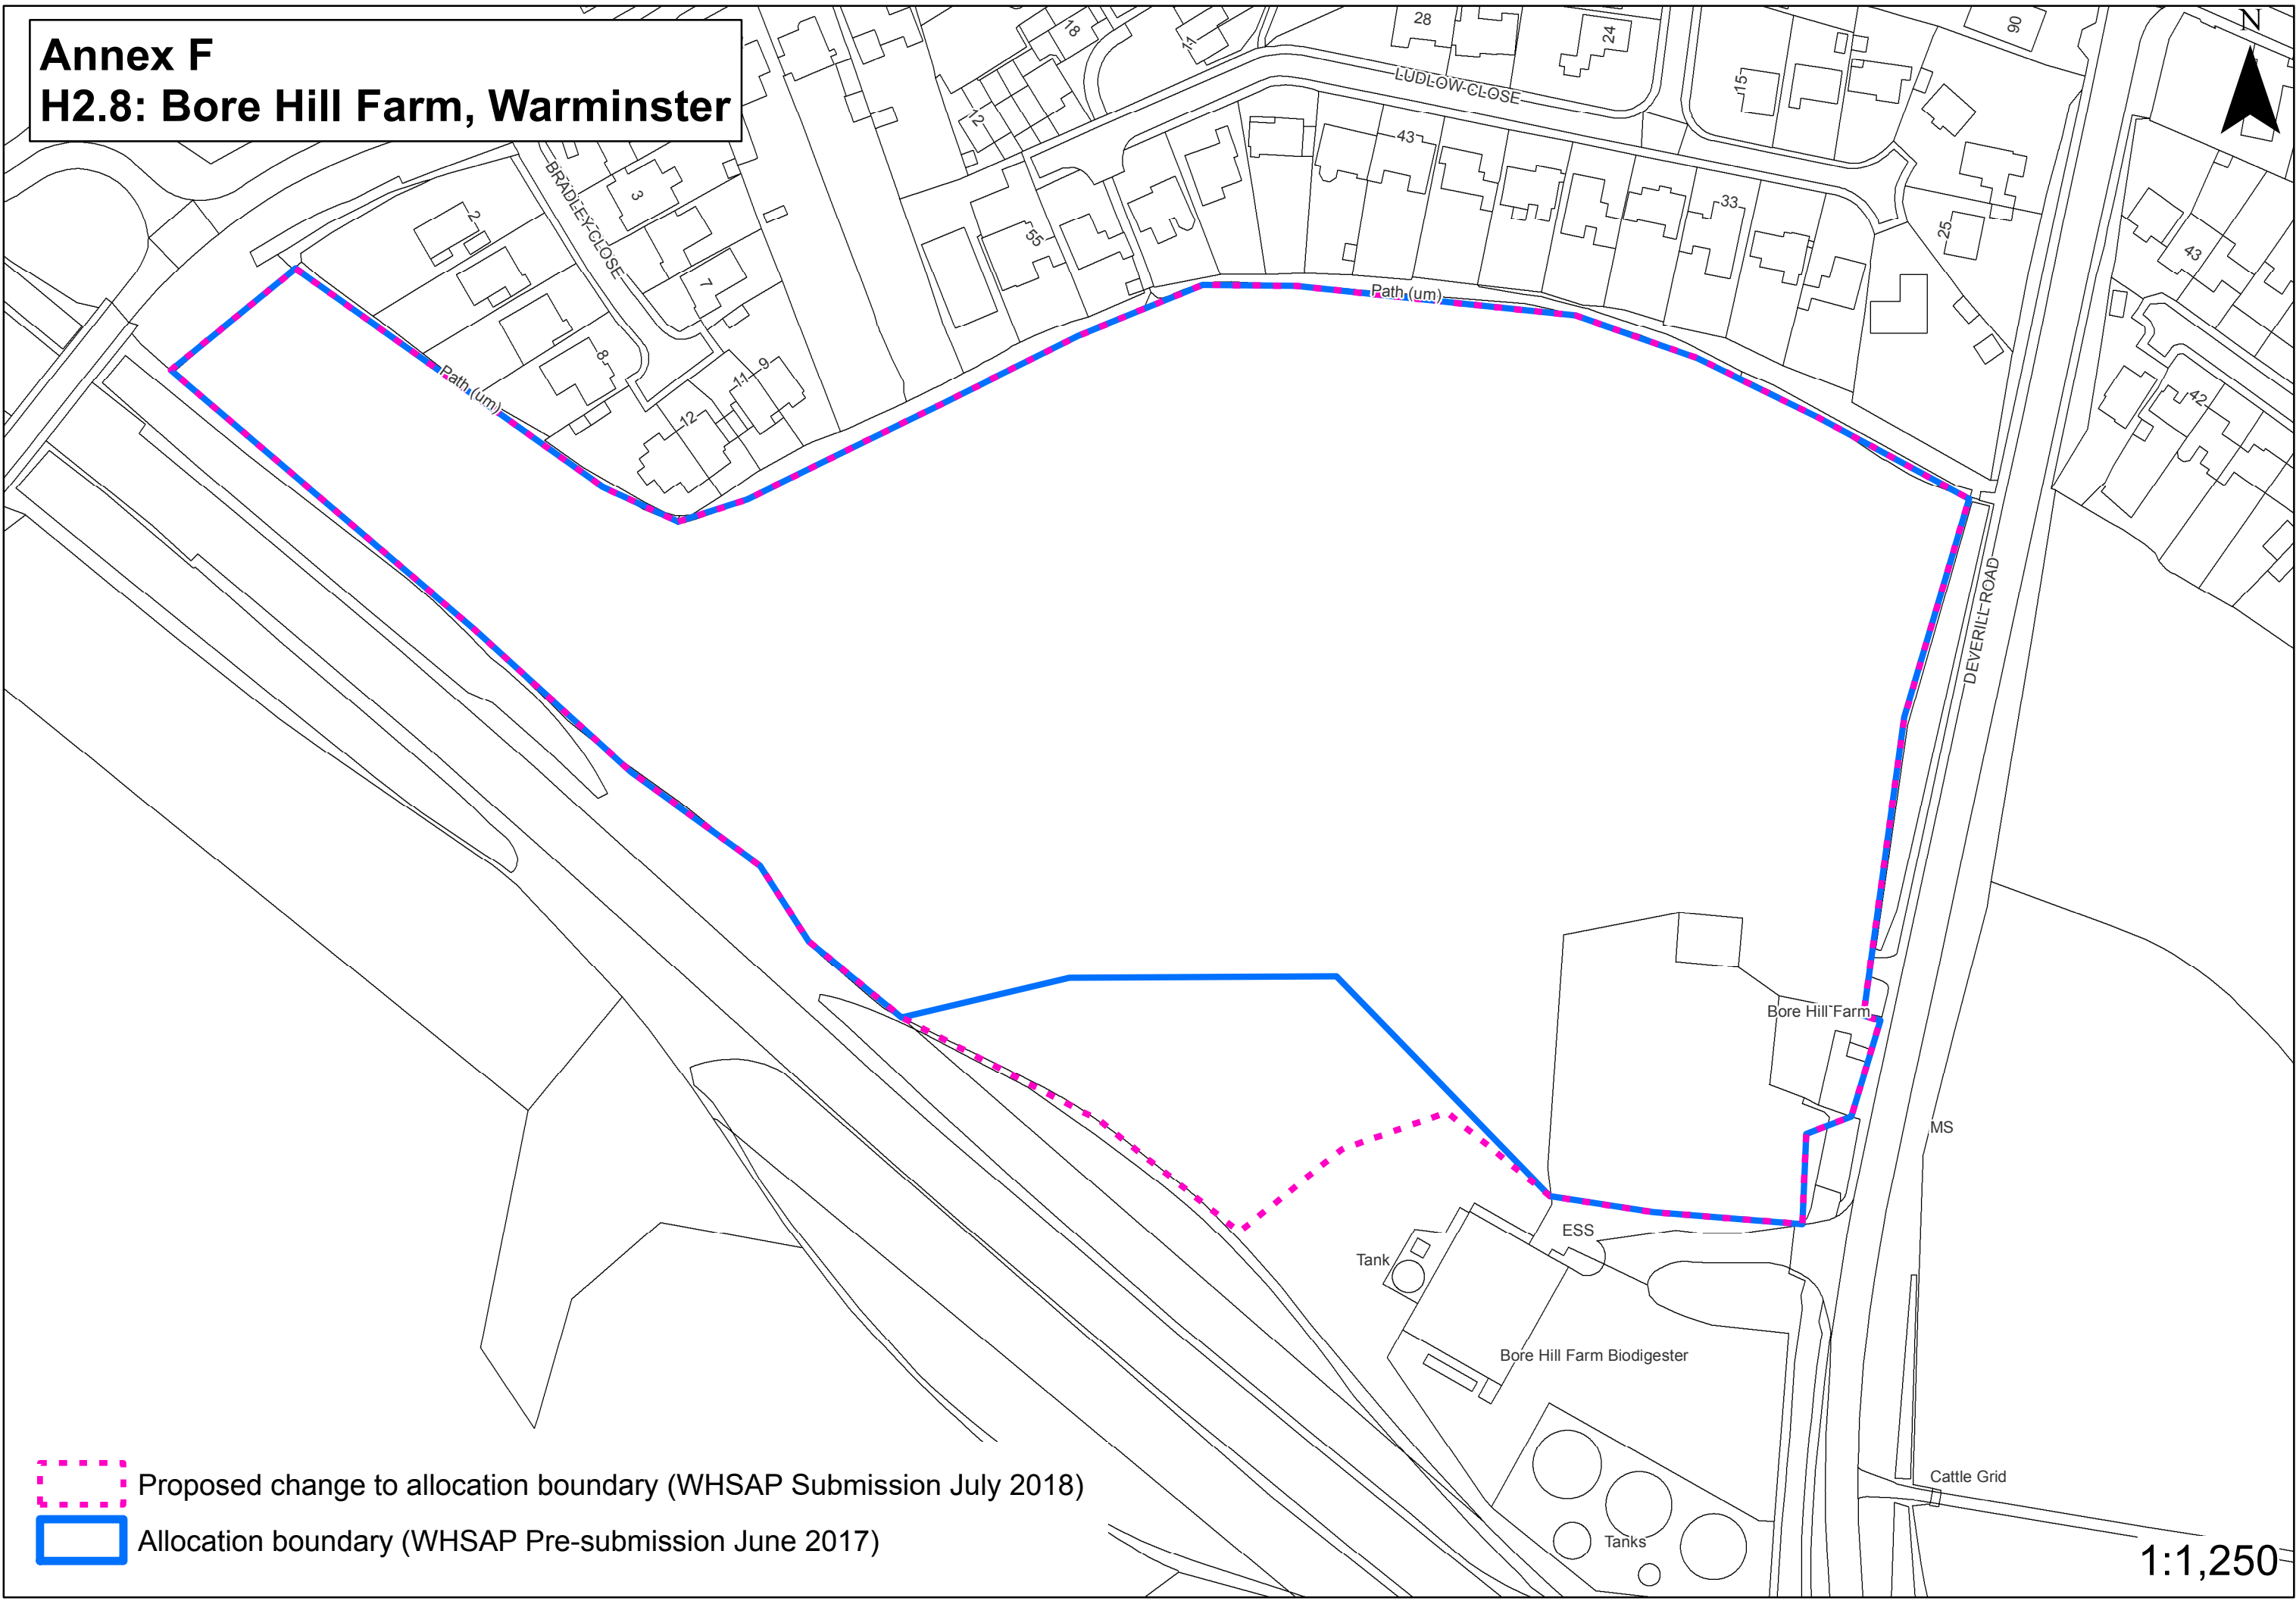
Annex F
H2.8: Bore Hill Farm, Warminster

N

18
11
28
24
90
LUDLOW CLOSE
15
12
43
33
25
43
42
55
2
3
7
8
9
11
12
BRADLEY CLOSE
Path (um)
Path (um)
DEVERILL ROAD
Bore Hill Farm
MS
ESS
Tank
Bore Hill Farm Biodigester
Tanks
Cattle Grid

Proposed change to allocation boundary (WHSAP Submission July 2018)
Allocation boundary (WHSAP Pre-submission June 2017)

1:1,250